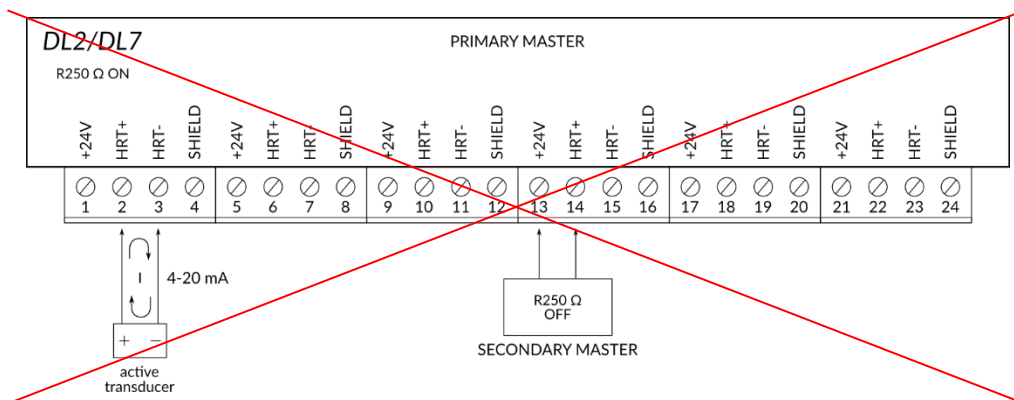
DL2/DL7

PRIMARY MASTER

R250 Ω ON

+24V HRT+ HRT- SHIELD +24V HRT+ HRT- SHIELD +24V HRT+ HRT- SHIELD +24V HRT+ HRT- SHIELD +24V HRT+ HRT- SHIELD +24V HRT+ HRT- SHIELD

1 2 3 4 5 6 7 8 9 10 11 12 13 14 15 16 17 18 19 20 21 22 23 24

I

4-20 mA

+ −

active transducer

R250 Ω OFF

SECONDARY MASTER